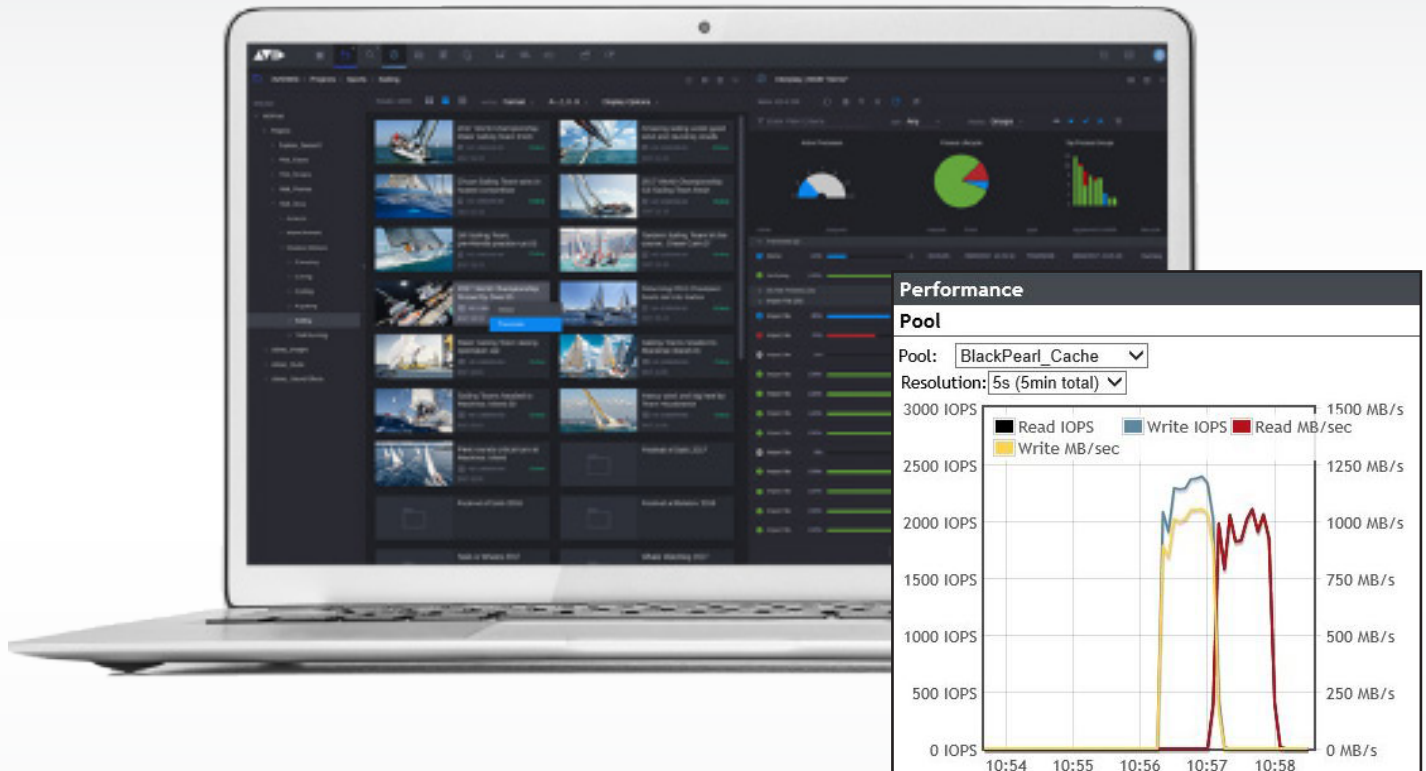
Performance

Pool

Pool: BlackPearl_Cache

Resolution: 5s (5min total)

Read IOPS
Write IOPS
Read MB/sec
Write MB/sec

3000 IOPS
2500 IOPS
2000 IOPS
1500 IOPS
1000 IOPS
500 IOPS
0 IOPS

1500 MB/s
1250 MB/s
1000 MB/s
750 MB/s
500 MB/s
250 MB/s
0 MB/s

10:54 10:55 10:56 10:57 10:58